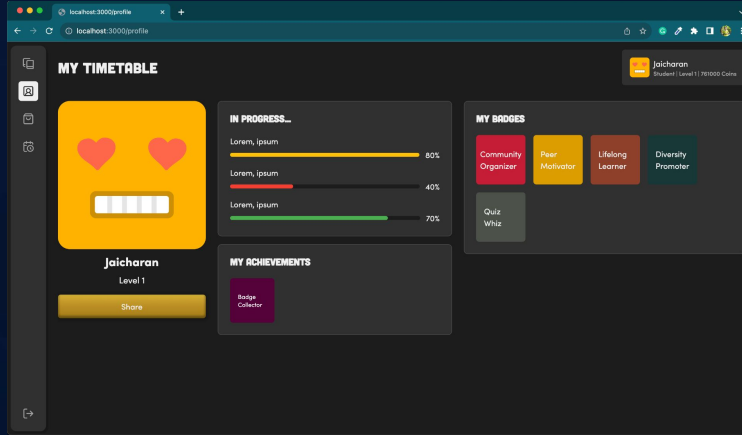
localhost:3000/profile

localhost:3000/profile

MY TIMETABLE

Jaicharan
Student | Level 1 | 761000 Coins

Jaicharan
Level 1
Share

IN PROGRESS...
Lorem, ipsum
80%
Lorem, ipsum
40%
Lorem, ipsum
70%

MY ACHIEVEMENTS
Badge Collector

MY BADGES
Community Organizer
Peer Motivator
Lifelong Learner
Diversity Promoter
Quiz Whiz